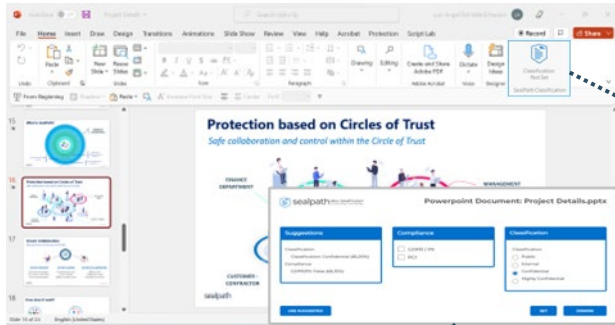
AutoSave Project Details Search

File Home Insert Draw Design Transitions Animations Slide Show Review View Help Acrobat Protection ScriptLab

Record Share

Undo Clipboard Slides Font Paragraph Drawing Editing Create and Share Adobe PDF Dictate Design Ideas Classification Not Set

Adobe Acrobat Voice Designer SealPath Classification

From Beginning Paste

15

16

Protection based on Circles of Trust

17

18

Protection based on Circles of Trust

Safe collaboration and control within the Circle of Trust

FINANCE DEPARTMENT

MANAGEMENT

CUSTOMER - CONTRACTOR

sealpath

sealpath

Powerpoint Document: Project Details.pptx

Suggestions

Classification
Classification: Confidential (85.00%)
Compliance
GDPR/PII Data (85.00%)

Compliance

GDPR / PII

PCI

Classification

Classification
Public
Internal
Confidential
Highly Confidential

USE SUGGESTED

SET

DISCARD

Slide 16 of 23 English (United States)